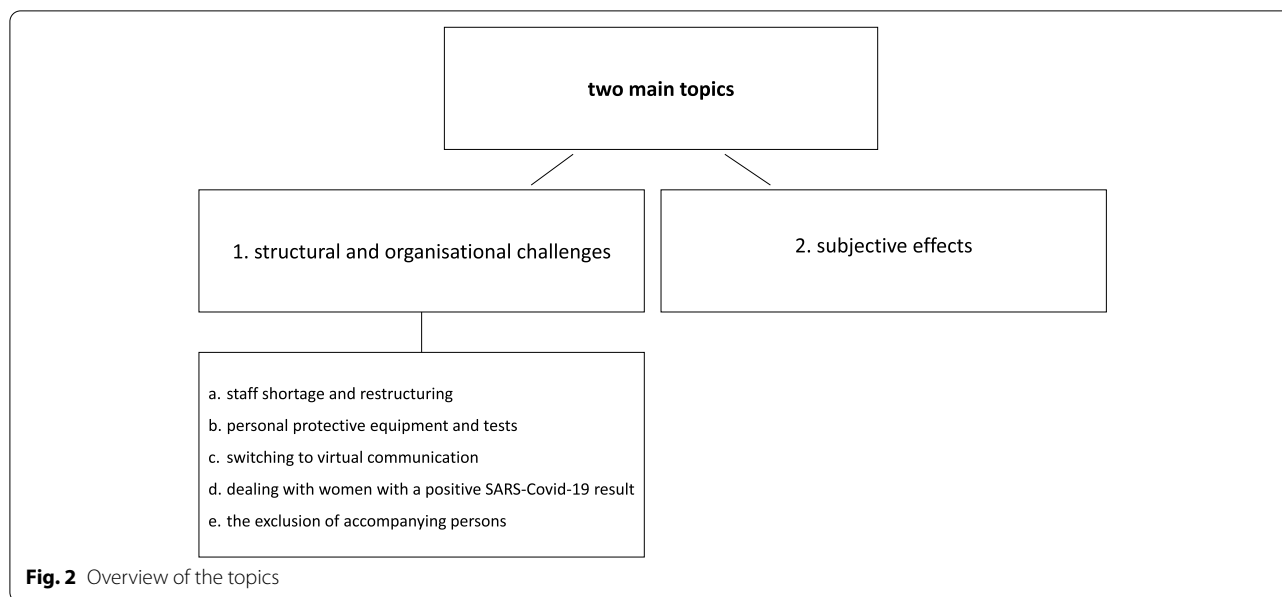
two main topics

1. structural and organisational challenges

2. subjective effects

a. staff shortage and restructuring
b. personal protective equipment and tests
c. switching to virtual communication
d. dealing with women with a positive SARS-Covid-19 result
e. the exclusion of accompanying persons

Fig. 2 Overview of the topics